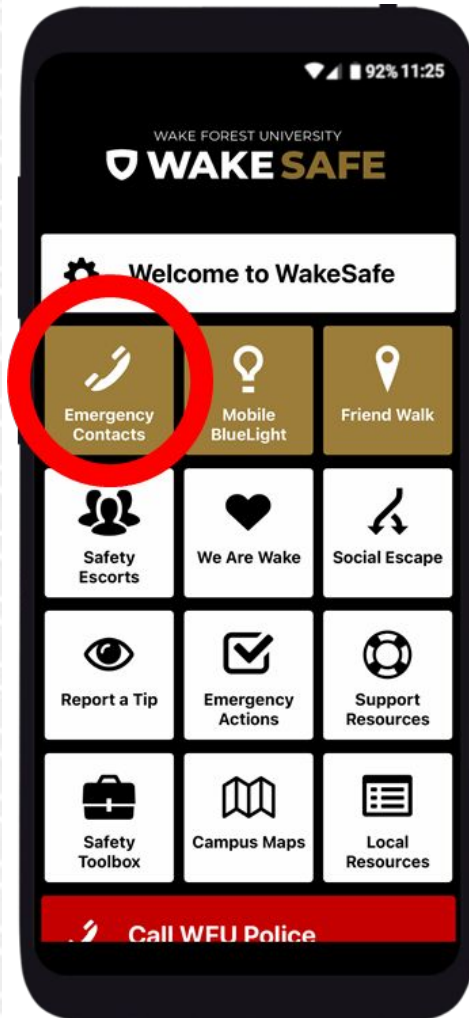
92% 11:25

WAKE FOREST UNIVERSITY
WAKE SAFE

Welcome to WakeSafe

Emergency Contacts

Mobile BlueLight

Friend Walk

Safety Escorts

We Are Wake

Social Escape

Report a Tip

Emergency Actions

Support Resources

Safety Toolbox

Campus Maps

Local Resources

Call WFU Police